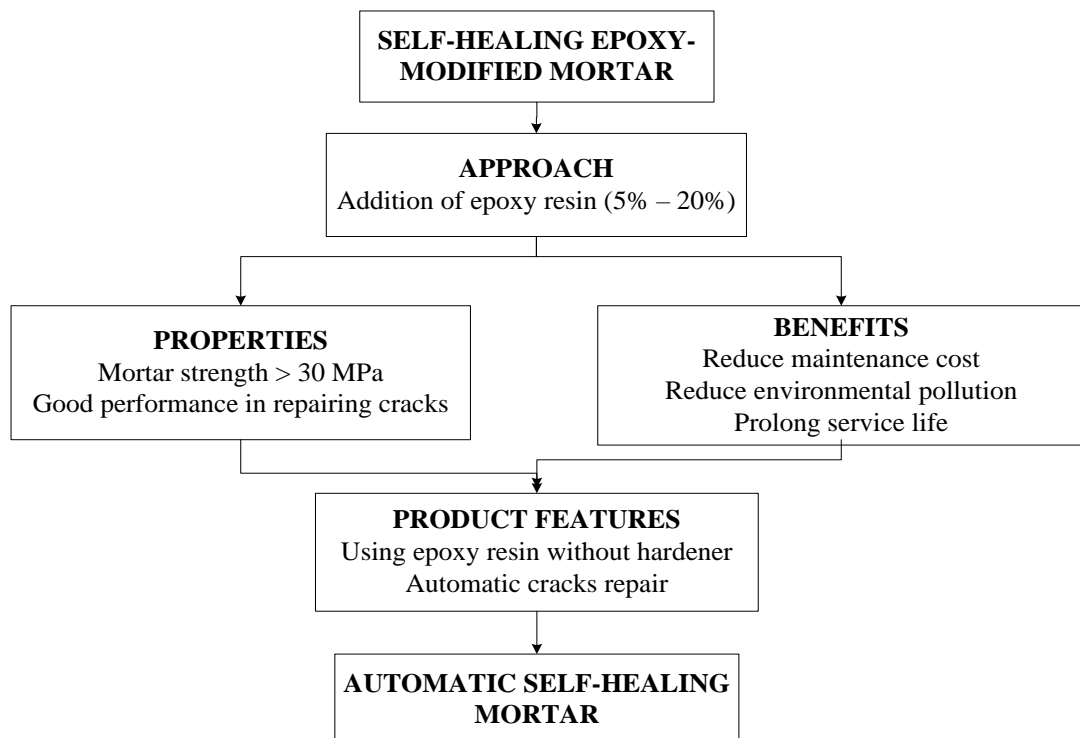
SELF-HEALING EPOXY-MODIFIED MORTAR

APPROACH
Addition of epoxy resin (5% – 20%)

PROPERTIES
Mortar strength > 30 MPa
Good performance in repairing cracks

BENEFITS
Reduce maintenance cost
Reduce environmental pollution
Prolong service life

PRODUCT FEATURES
Using epoxy resin without hardener
Automatic cracks repair

AUTOMATIC SELF-HEALING MORTAR